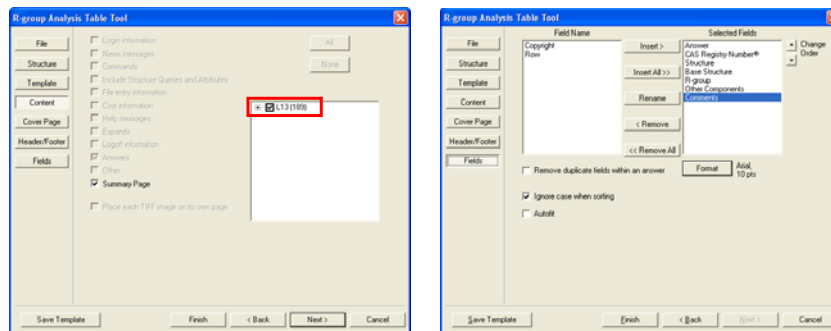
R-group Analysis Table Tool

File
Structure
Template
Content
Cover Page
Header/Footer
Fields

Login information
News messages
Commands
Include Structure Queries and Attributes
File entry information
Cost information
Help messages
Expands
Logoff information
Answers
Other
Summary Page
Place each TIFF image on its own page

All
None

L13 (189)

Save Template
Finish
< Back
Next >
Cancel

R-group Analysis Table Tool

File
Structure
Template
Content
Cover Page
Header/Footer
Fields

Field Name
Copyright
Row

Insert >
Insert All >>
Rename
< Remove
<< Remove All

Selected Fields
Answer
CAS Registry Number®
Structure
Base Structure
R-group
Other Components
Comments

Change Order

Remove duplicate fields within an answer
Format
Arial, 10 pts
Ignore case when sorting
Autofit

Save Template
Finish
< Back
Next >
Cancel